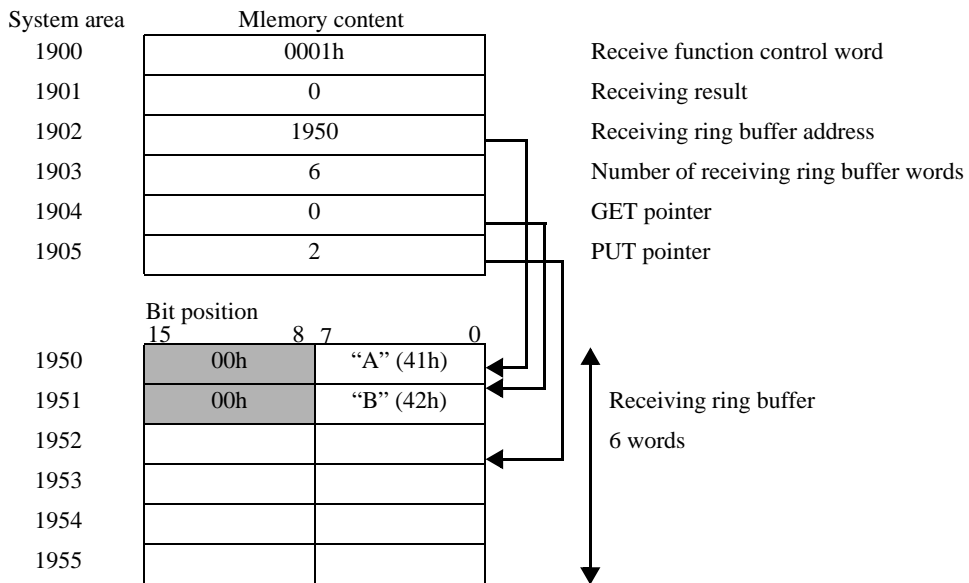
System area Mlemory content

| System area | Mlemory content | |
|---|---|---|
| 1900 | 0001h | Receive function control word |
| 1901 | 0 | Receiving result |
| 1902 | 1950 | Receiving ring buffer address |
| 1903 | 6 | Number of receiving ring buffer words |
| 1904 | 0 | GET pointer |
| 1905 | 2 | PUT pointer |

Bit position
15 8 7 0

| | 15–8 | 7–0 |
|---|---|---|
| 1950 | 00h | “A” (41h) |
| 1951 | 00h | “B” (42h) |
| 1952 | | |
| 1953 | | |
| 1954 | | |
| 1955 | | |

Receiving ring buffer
6 words